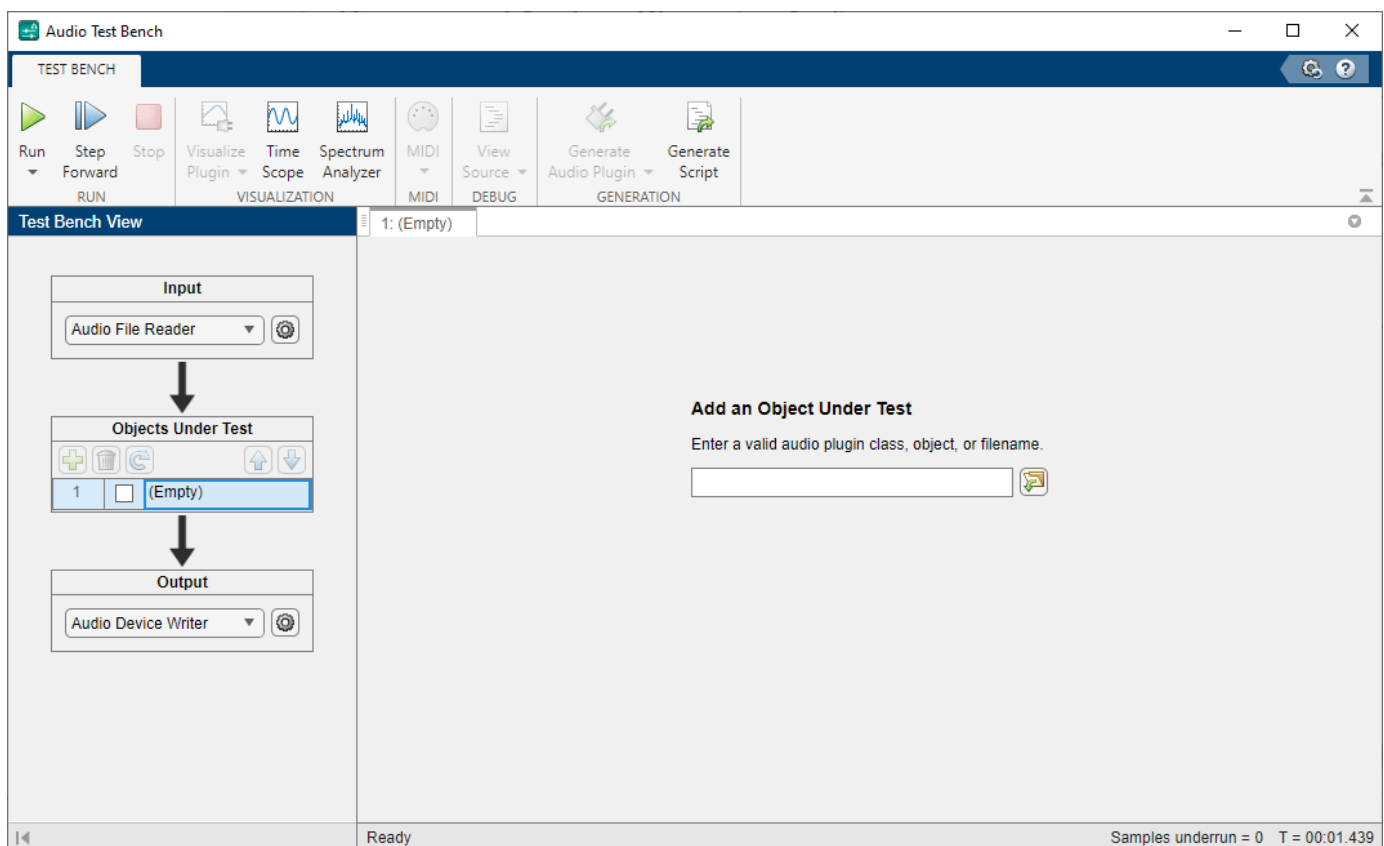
Audio Test Bench

TEST BENCH

Run
Step Forward
Stop
RUN

Visualize Plugin
Time Scope
Spectrum Analyzer
VISUALIZATION

MIDI
MIDI

View Source
DEBUG

Generate Audio Plugin
Generate Script
GENERATION

Test Bench View

1: (Empty)

Input

Audio File Reader

Objects Under Test

| 1 | | (Empty) |
|---|---|---|

Output

Audio Device Writer

Add an Object Under Test

Enter a valid audio plugin class, object, or filename.

Ready

Samples underrun = 0 T = 00:01.439